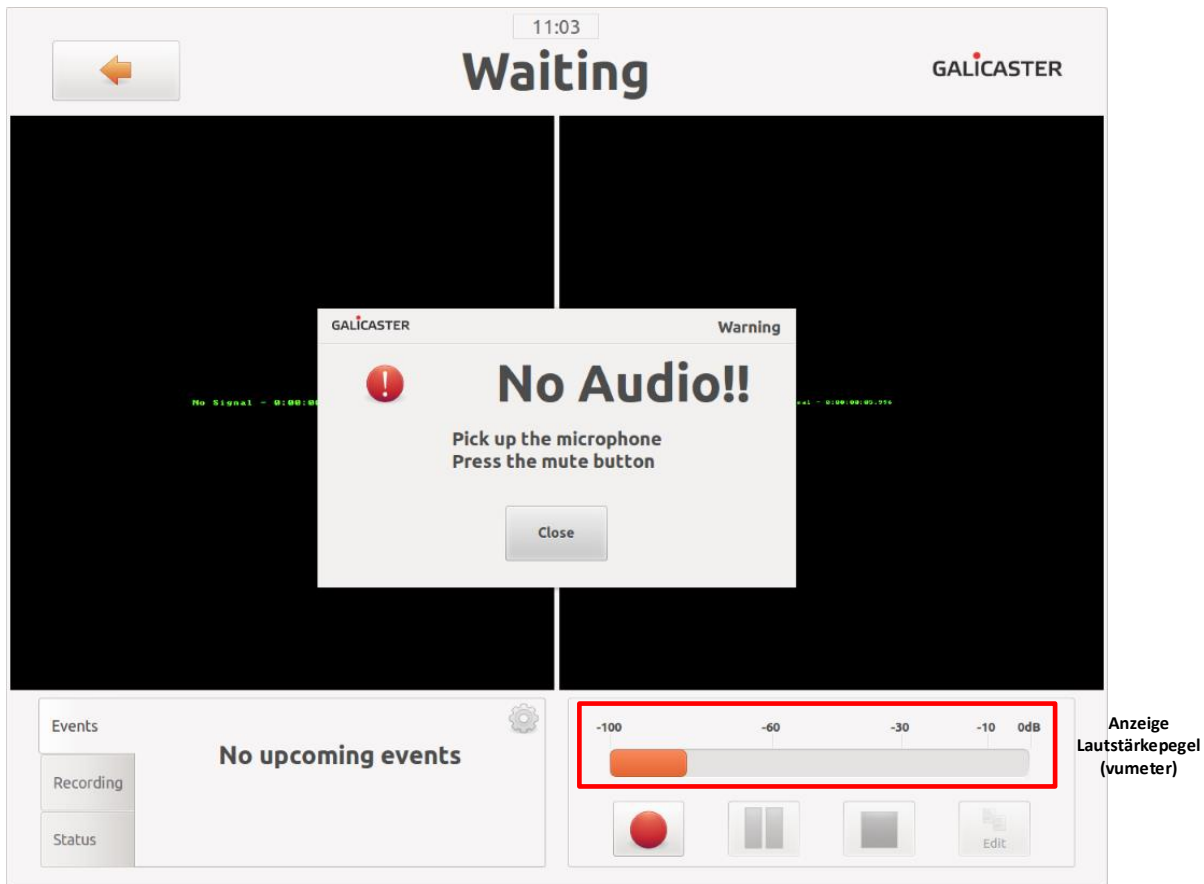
11:03

Waiting

GALICASTER

No Signal - 0:00:00

nal - 0:00:00:05.996

GALICASTER

Warning

No Audio!!

Pick up the microphone
Press the mute button

Close

Events

Recording

Status

No upcoming events

-100 -60 -30 -10 0dB

Edit

Anzeige Lautstärkepegel (vumeter)